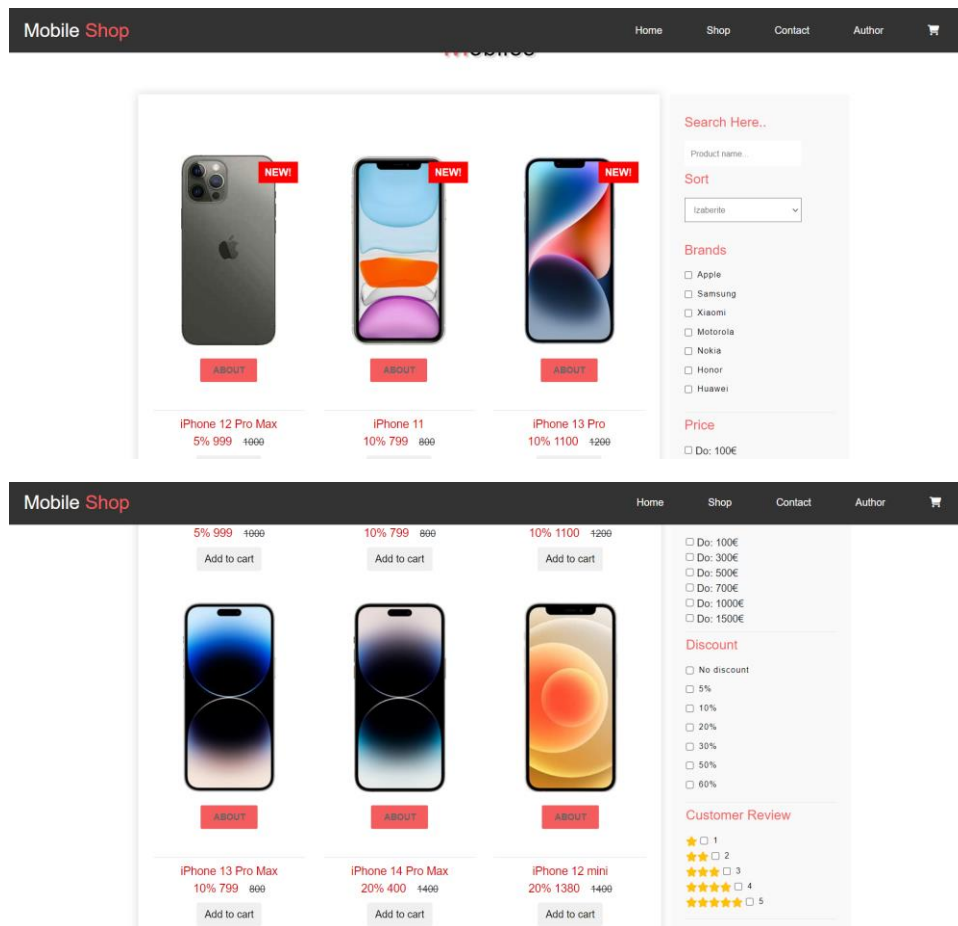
Mobile Shop

Home Shop Contact Author

NEW!

NEW!

NEW!

ABOUT

ABOUT

ABOUT

iPhone 12 Pro Max
5% 999 ~~1000~~

iPhone 11
10% 799 ~~800~~

iPhone 13 Pro
10% 1100 ~~1200~~

Search Here..

Product name..

Sort

Izaberite

Brands

☐ Apple
☐ Samsung
☐ Xiaomi
☐ Motorola
☐ Nokia
☐ Honor
☐ Huawei

Price

☐ Do: 100€

Mobile Shop

Home Shop Contact Author

5% 999 ~~1000~~
Add to cart

10% 799 ~~800~~
Add to cart

10% 1100 ~~1200~~
Add to cart

☐ Do: 100€
☐ Do: 300€
☐ Do: 500€
☐ Do: 700€
☐ Do: 1000€
☐ Do: 1500€

Discount

☐ No discount
☐ 5%
☐ 10%
☐ 20%
☐ 30%
☐ 50%
☐ 60%

Customer Review

☐ 1
☐ 2
☐ 3
☐ 4
☐ 5

ABOUT

ABOUT

ABOUT

iPhone 13 Pro Max
10% 799 ~~800~~
Add to cart

iPhone 14 Pro Max
20% 400 ~~1400~~
Add to cart

iPhone 12 mini
20% 1380 ~~1400~~
Add to cart